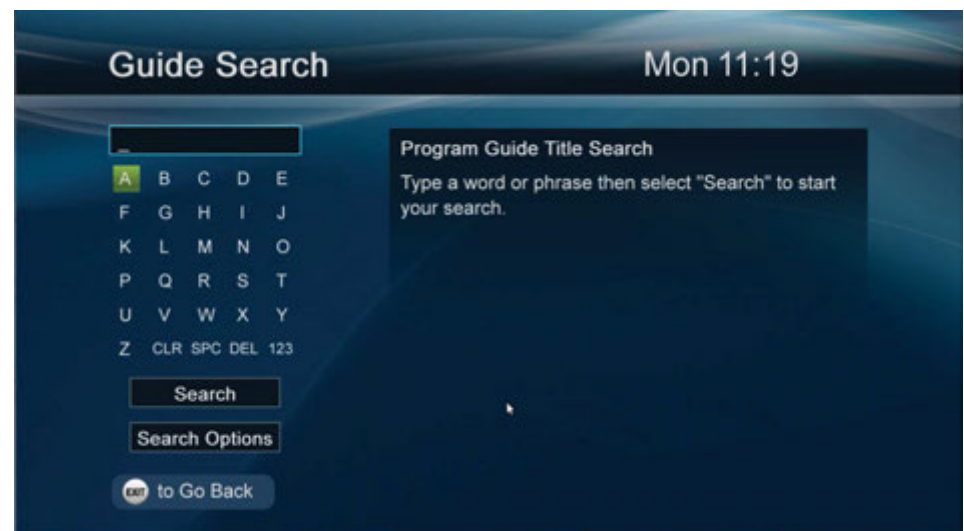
Guide Search

Mon 11:19

_

A B C D E
F G H I J
K L M N O
P Q R S T
U V W X Y
Z CLR SPC DEL 123

Search

Search Options

EXIT to Go Back

Program Guide Title Search

Type a word or phrase then select "Search" to start your search.